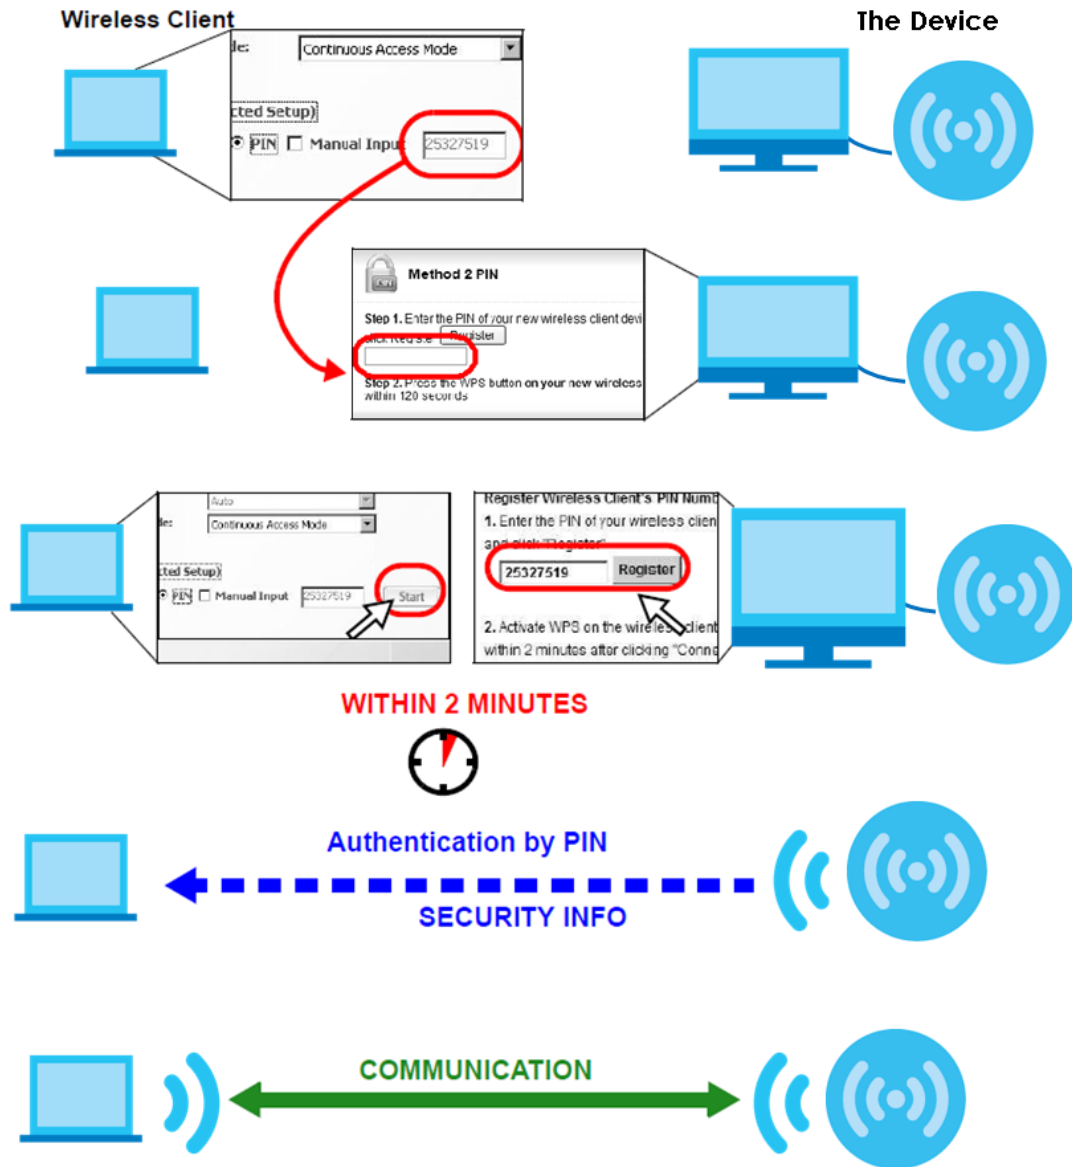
Wireless Client

The Device

de: Continuous Access Mode

cted Setup)

PIN Manual Input 25327519

Method 2 PIN

Step 1. Enter the PIN of your new wireless client devi click Register Register

Step 2. Press the WPS button on your new wireless within 120 seconds

Auto

de: Continuous Access Mode

cted Setup)

PIN Manual Input 25327519 Start

Register Wireless Client's PIN Numb

1. Enter the PIN of your wireless clien and click "Register"

25327519 Register

2. Activate WPS on the wireless client within 2 minutes after clicking "Conn

WITHIN 2 MINUTES

Authentication by PIN

SECURITY INFO

COMMUNICATION